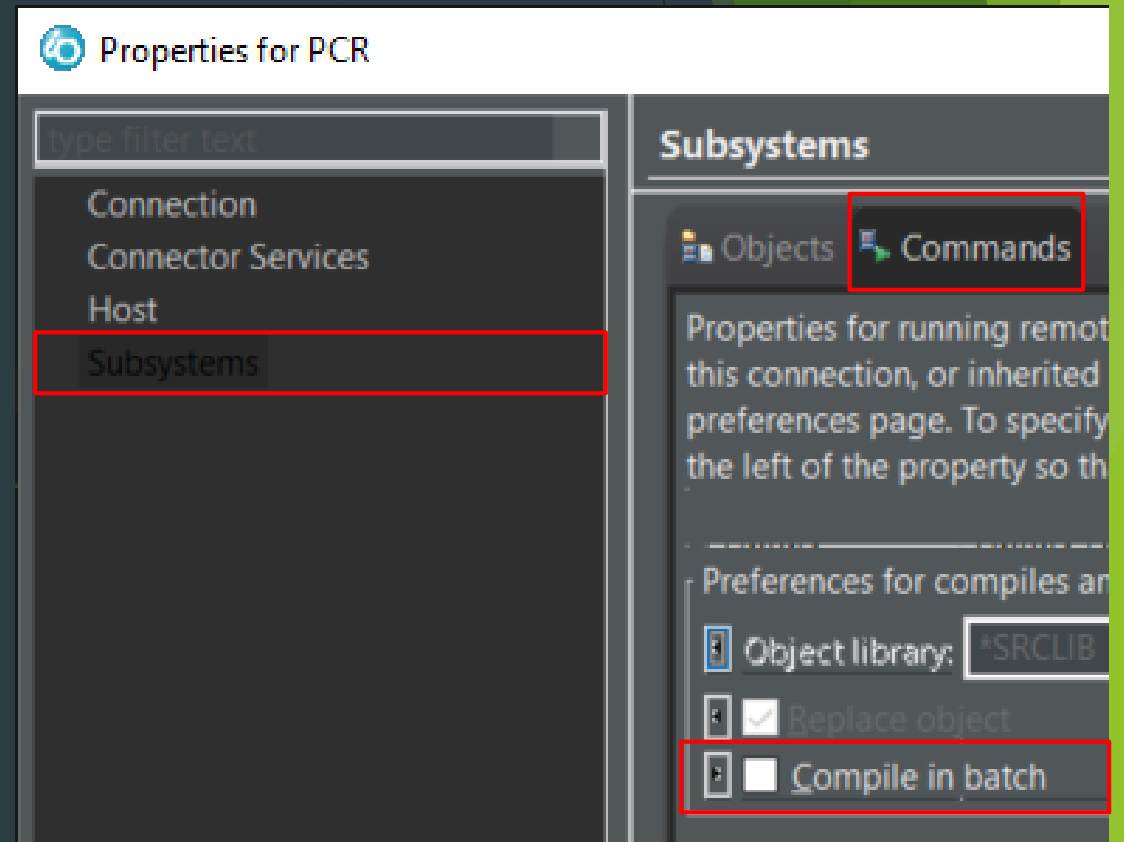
Properties for PCR

type filter text

Connection
Connector Services
Host
Subsystems

Subsystems

Objects
Commands

Properties for running remot
this connection, or inherited
preferences page. To specify
the left of the property so th

Preferences for compiles an

Object library: *SRCLIB

Replace object

Compile in batch